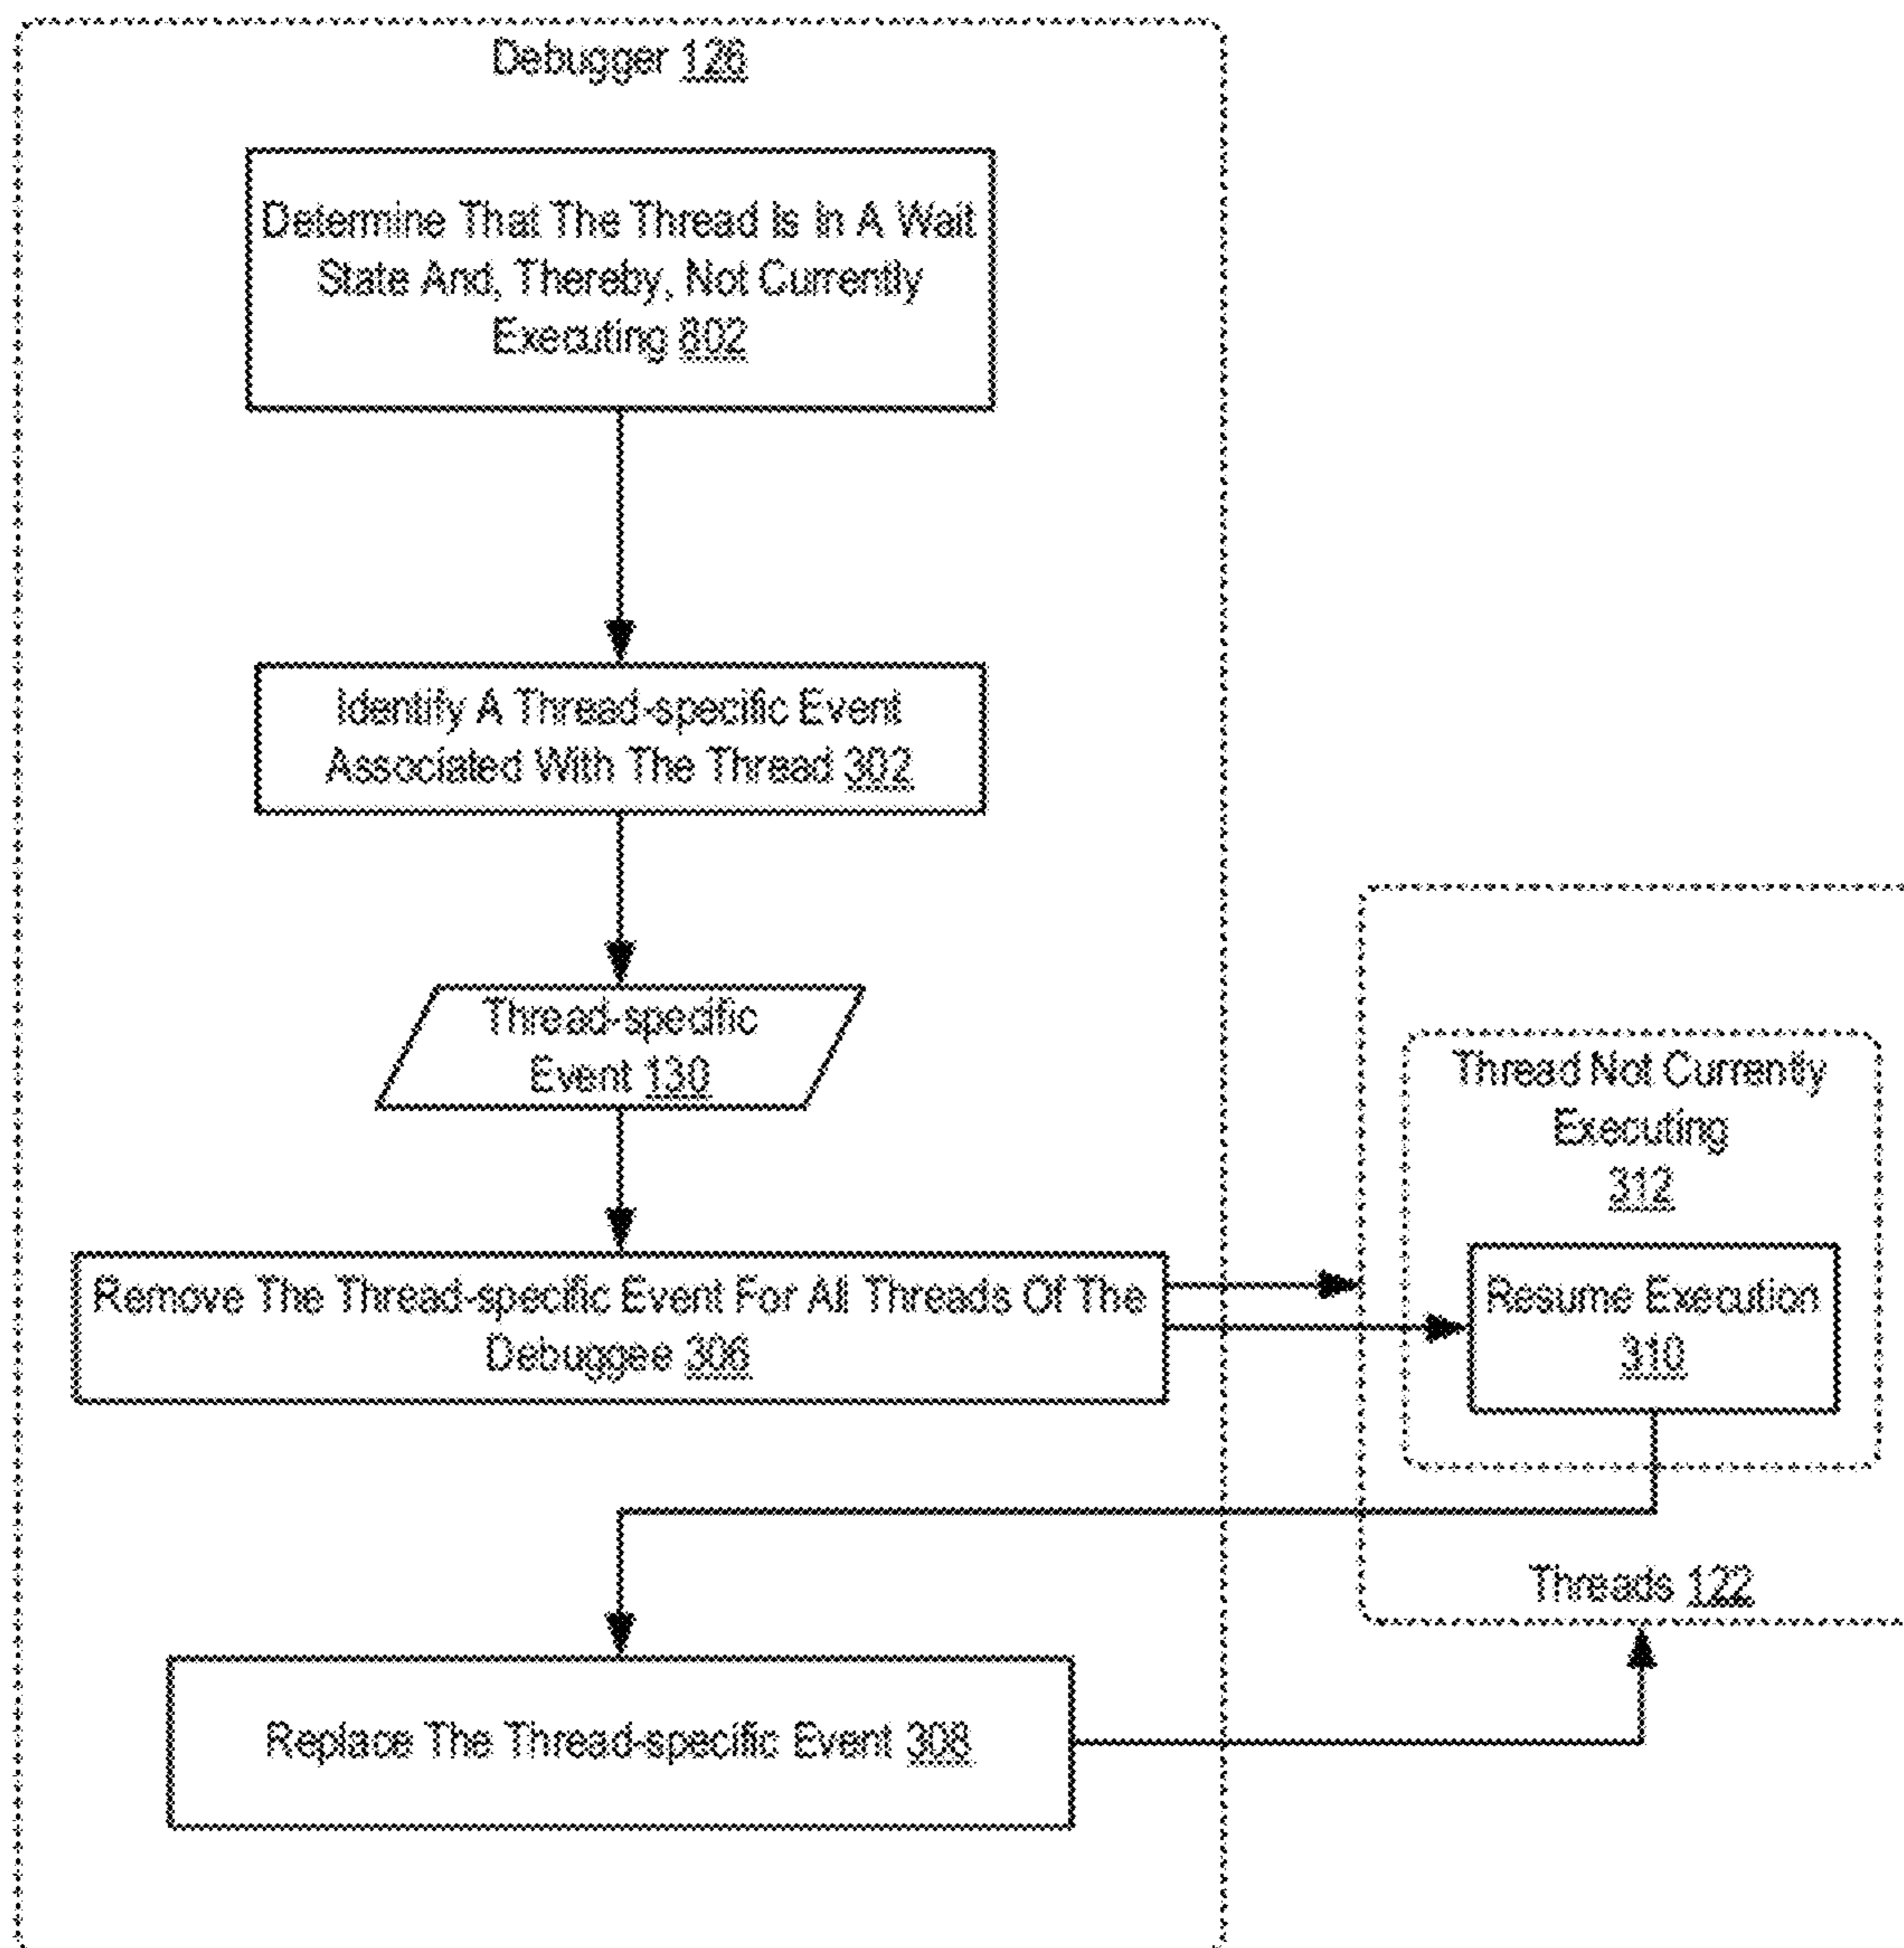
Debugger 126

Determine That The Thread Is In A Wait State And, Thereby, Not Currently Executing 802

Identify A Thread-specific Event Associated With The Thread 302

Thread-specific Event 130

Remove The Thread-specific Event For All Threads Of The Debuggee 306

Replace The Thread-specific Event 308

Thread Not Currently Executing 312

Resume Execution 310

Threads 122